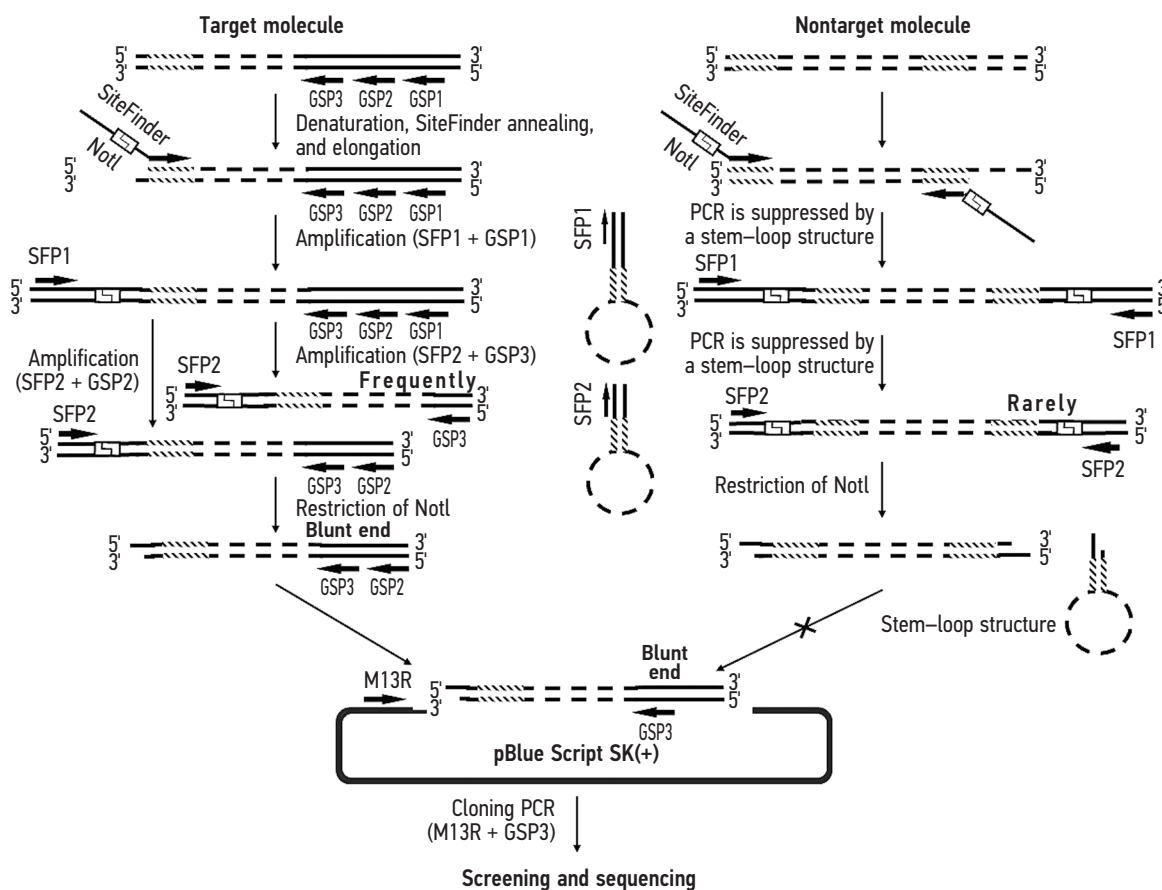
Target molecule

5' 3'
3' 5'
GSP3 GSP2 GSP1
Denaturation, SiteFinder annealing, and elongation

SiteFinder
NotI
5' 3'
3' 5'
GSP3 GSP2 GSP1
Amplification (SFP1 + GSP1)

SFP1
5' 3'
3' 5'
GSP3 GSP2 GSP1
Amplification (SFP2 + GSP3)

Amplification (SFP2 + GSP2)

SFP2
5' 3'
3' 5'
Frequently
GSP3

SFP2
5' 3'
3' 5'
GSP3 GSP2
Restriction of NotI

Blunt end
5' 3'
3' 5'
GSP3 GSP2

SFP1

SFP2

Nontarget molecule

5' 3'
3' 5'

SiteFinder
NotI
5' 3'
3' 5'

PCR is suppressed by a stem–loop structure

SFP1
5'
3'
SFP1

PCR is suppressed by a stem–loop structure

SFP2
5' 3'
3' 5'
Rarely
SFP2

Restriction of NotI

5' 3'
3' 5'

Stem–loop structure

M13R
5' 3'
3' 5'
Blunt end
GSP3
pBlue Script SK(+)

Cloning PCR (M13R + GSP3)

Screening and sequencing